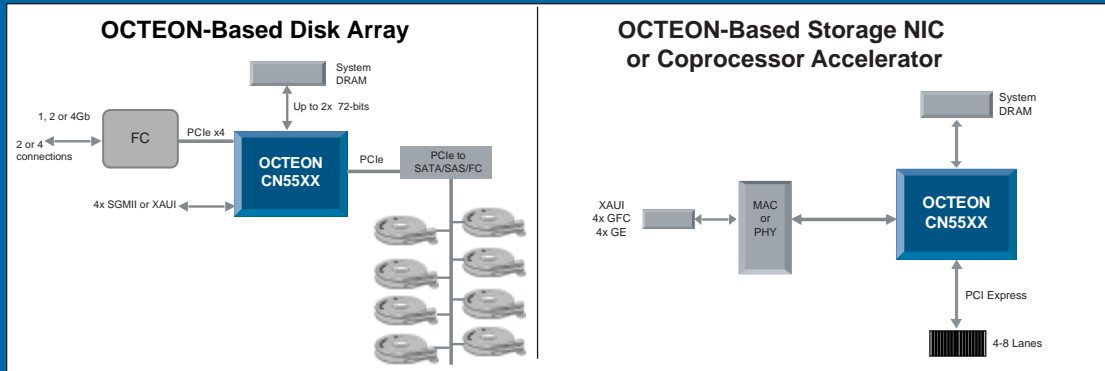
OCTEON-Based Disk Array

System DRAM

Up to 2x 72-bits

1, 2 or 4Gb

2 or 4 connections

FC

PCIe x4

OCTEON CN55XX

PCIe

PCIe to SATA/SAS/FC

4x SGMII or XAUI

OCTEON-Based Storage NIC or Coprocessor Accelerator

System DRAM

XAUI
4x GFC
4x GE

MAC or PHY

OCTEON CN55XX

PCI Express

4-8 Lanes